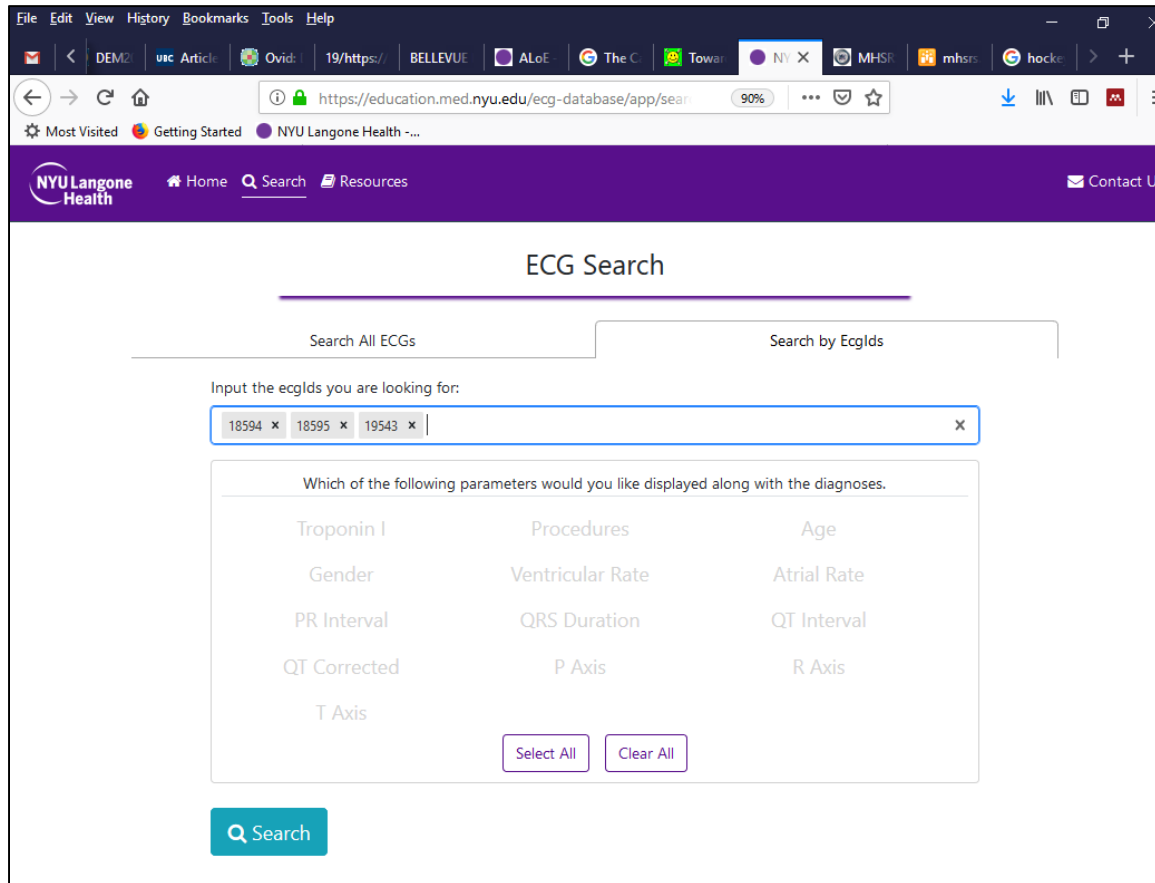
File Edit View History Bookmarks Tools Help

DEM2 | UBC Article | Ovid | 19/https:/ | BELLEVUE | ALoE | The C | Towar | NY × | MHSR | mhsrs | hocke

https://education.med.nyu.edu/ecg-database/app/sear 90% ••• 

Most Visited Getting Started NYU Langone Health -...

NYU Langone Health Home Search Resources Contact U

ECG Search

Search All ECGs | Search by EcgIds

Input the ecgIds you are looking for:

18594 × 18595 × 19543 × ×

Which of the following parameters would you like displayed along with the diagnoses.

Troponin I Procedures Age
Gender Ventricular Rate Atrial Rate
PR Interval QRS Duration QT Interval
QT Corrected P Axis R Axis
T Axis

Select All Clear All

Search